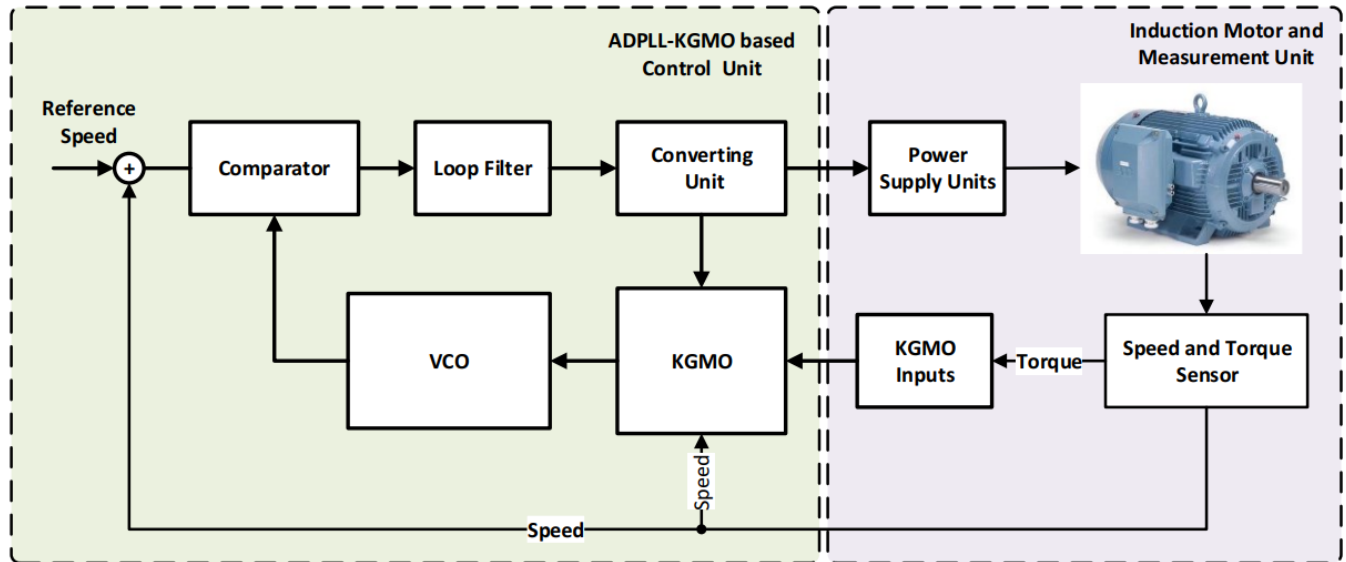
ADPLL-KGMO based Control Unit

Induction Motor and Measurement Unit

Reference Speed

+

Comparator

Loop Filter

Converting Unit

Power Supply Units

VCO

KGMO

KGMO Inputs

Torque

Speed and Torque Sensor

Speed

Speed